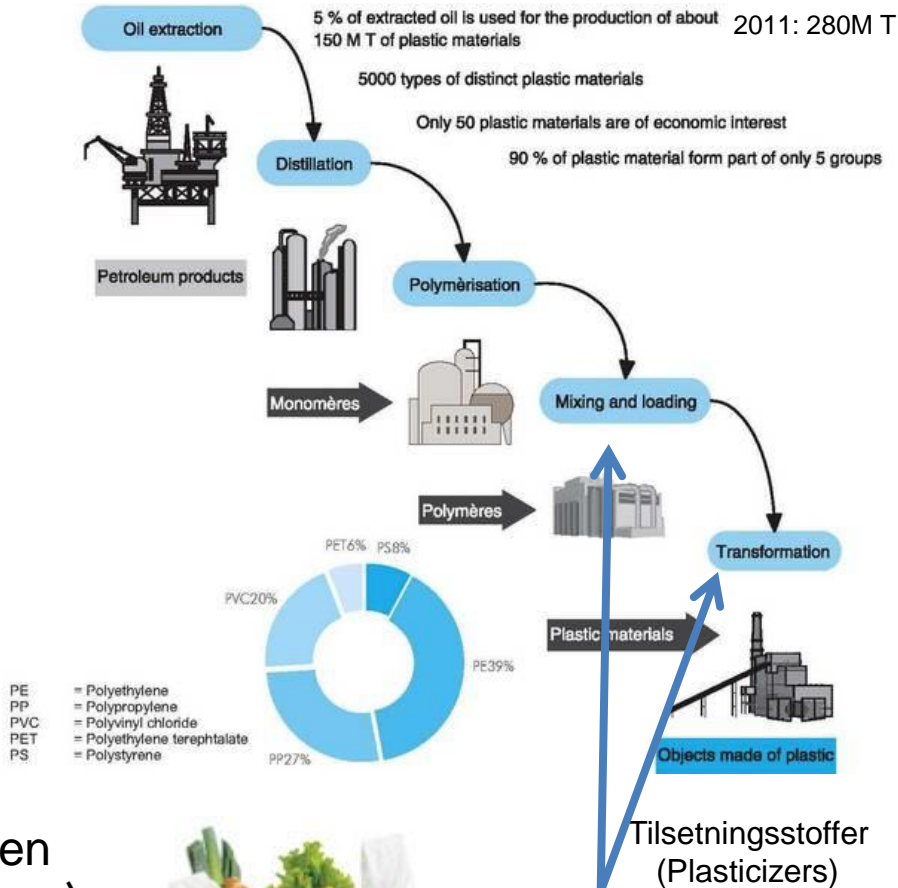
Oil extraction

5 % of extracted oil is used for the production of about 150 M T of plastic materials

2011: 280M T

5000 types of distinct plastic materials

Only 50 plastic materials are of economic interest

90 % of plastic material form part of only 5 groups

Distillation

Petroleum products

Polymèrisation

Monomères

Mixing and loading

Polymères

Transformation

PET6%
PS8%
PVC20%
PE39%
PP27%

Plastic materials

PE = Polyethylene
PP = Polypropylene
PVC = Polyvinyl chloride
PET = Polyethylene terephtalate
PS = Polystyrene

Objects made of plastic

en

Tilsetningsstoffer (Plasticizers)